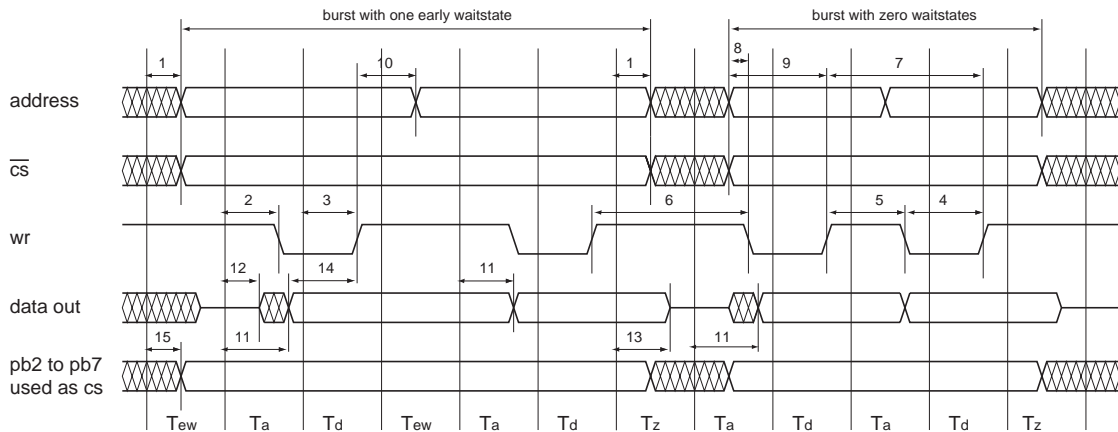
burst with one early waitstate

burst with zero waitstates

1

10

1

8

9

7

address

$\overline{cs}$

2

3

6

5

4

wr

12

14

11

data out

15

11

13

11

pb2 to pb7 used as cs

$T_{ew}$ $T_a$ $T_d$ $T_{ew}$ $T_a$ $T_d$ $T_z$ $T_a$ $T_d$ $T_a$ $T_d$ $T_z$